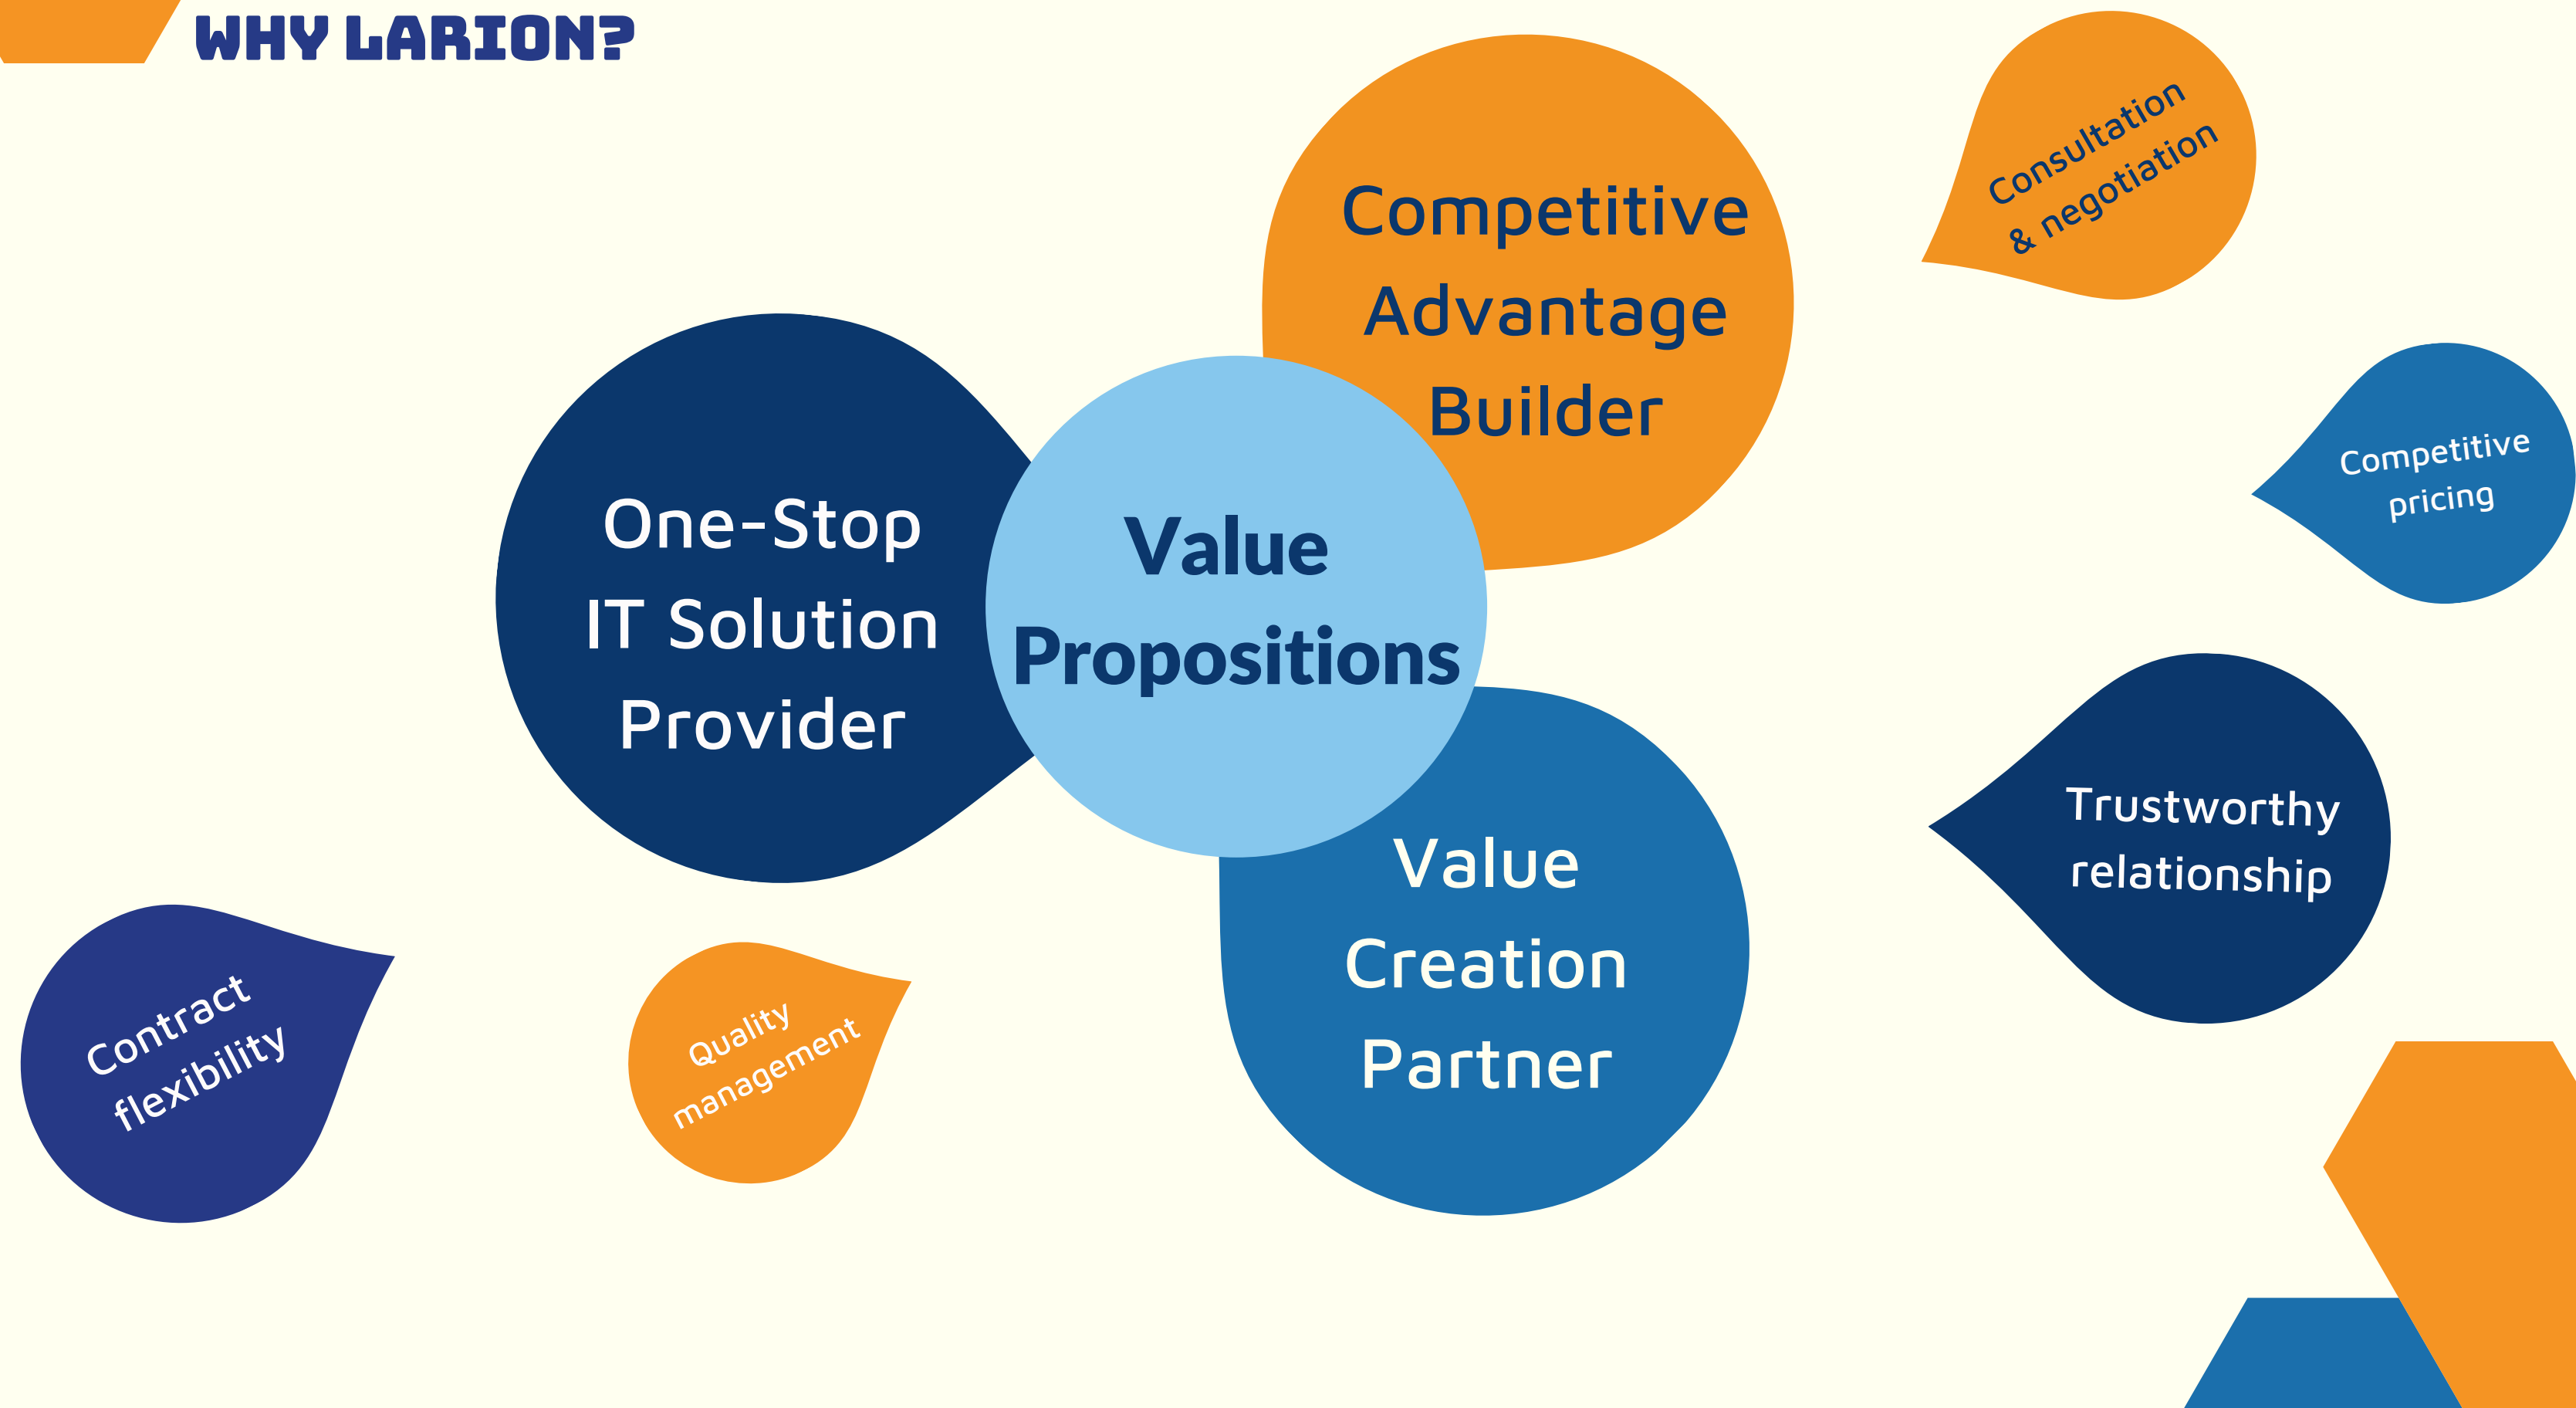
WHY LARION?

Competitive Advantage Builder

Consultation & negotiation

One-Stop IT Solution Provider

Value Propositions

Competitive pricing

Value Creation Partner

Trustworthy relationship

Contract flexibility

Quality management